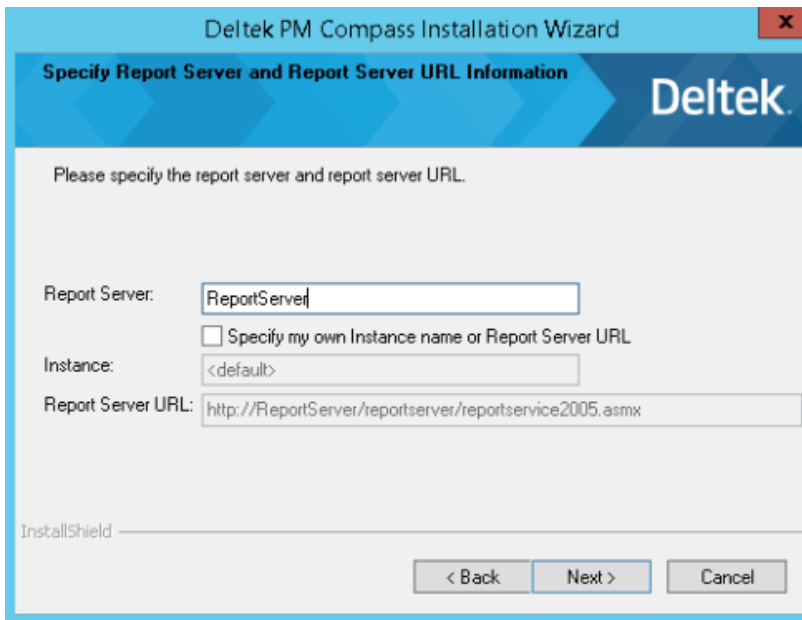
Deltek PM Compass Installation Wizard

x

Specify Report Server and Report Server URL Information

Deltek.

Please specify the report server and report server URL.

Report Server: ReportServer

Specify my own Instance name or Report Server URL

Instance: <default>

Report Server URL: http://ReportServer/reportserver/reportservice2005.asmx

InstallShield

< Back

Next >

Cancel